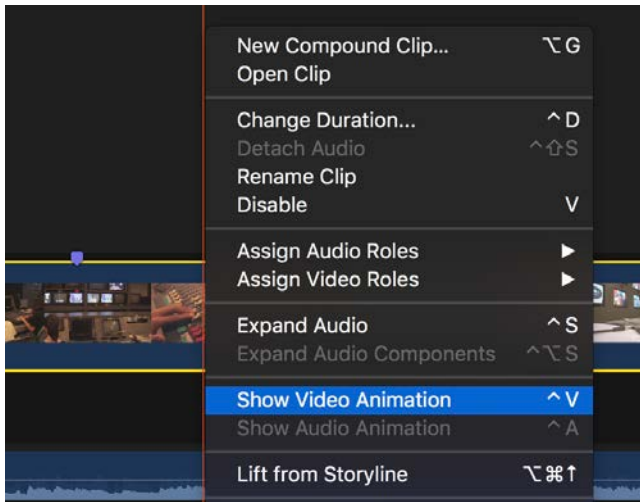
New Compound Clip... ⌥G
Open Clip

Change Duration... ^D
Detach Audio ^⇧S
Rename Clip
Disable V

Assign Audio Roles ▶
Assign Video Roles ▶

Expand Audio ^S
Expand Audio Components ^⌥S

Show Video Animation ^V
Show Audio Animation ^A

Lift from Storyline ⌥⌘↑